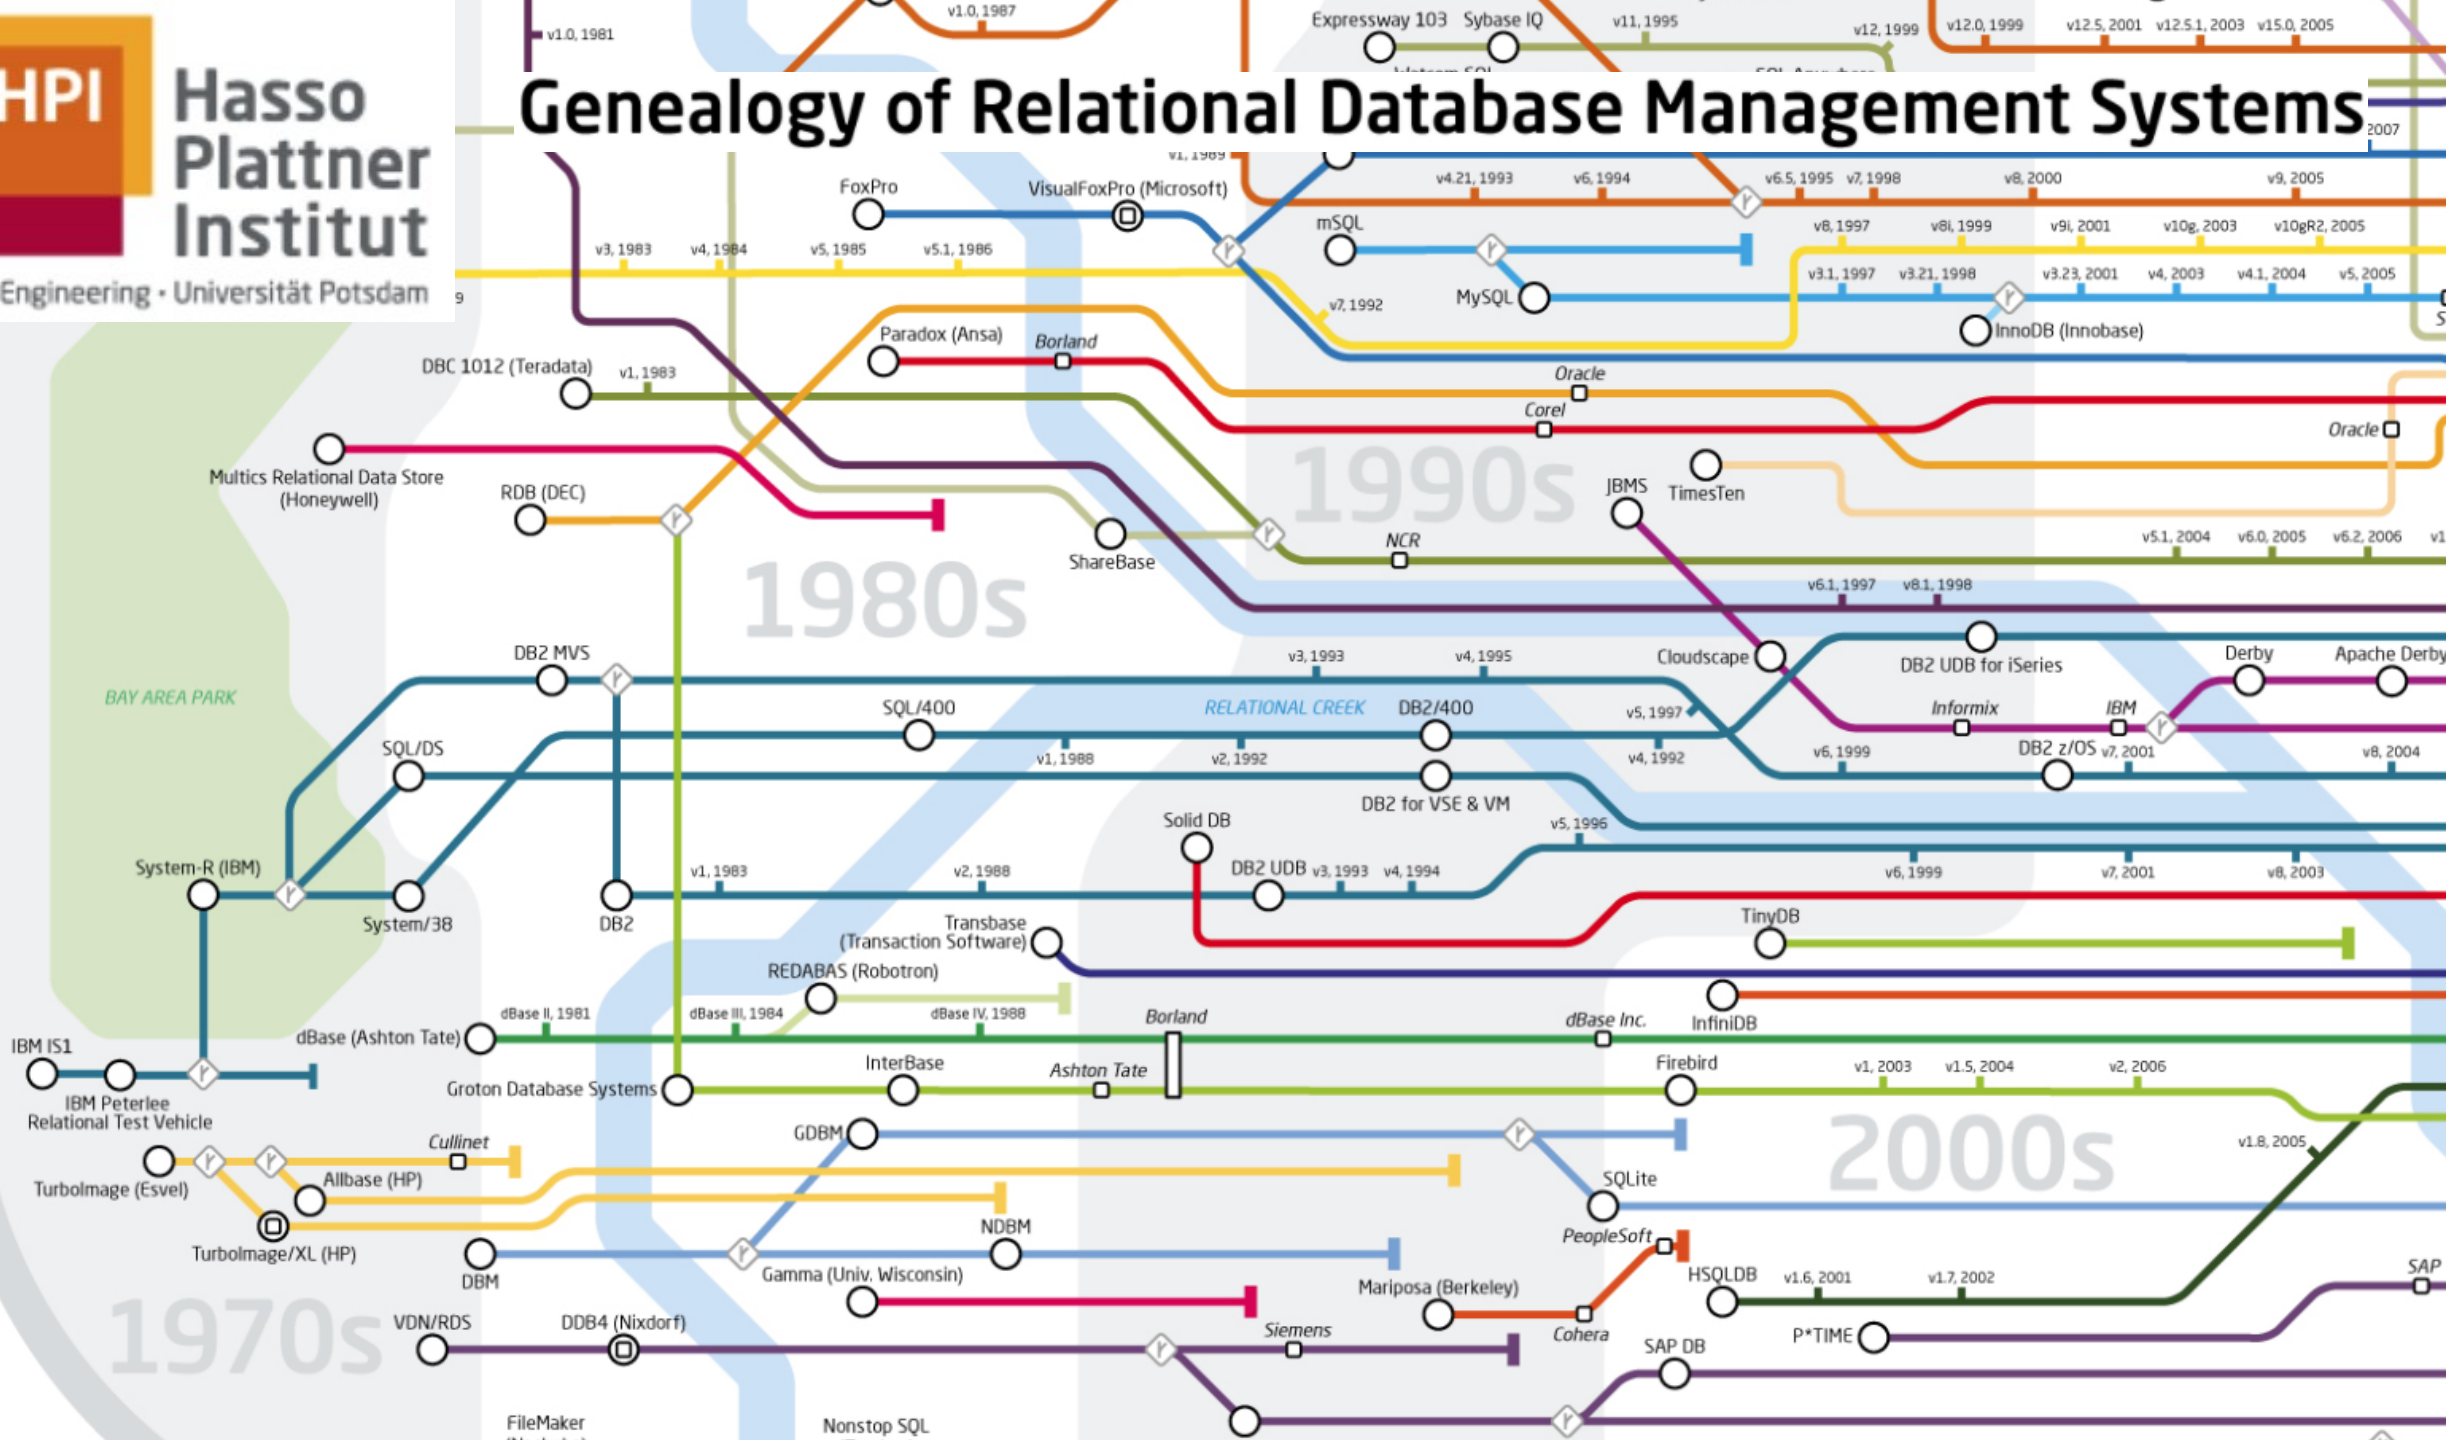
HPI Hasso Plattner Institut
Engineering · Universität Potsdam

Genealogy of Relational Database Management Systems

v1.0, 1981
v1.0, 1987
Expressway 103
Sybase IQ
v11, 1995
v12, 1999
v12.0, 1999
v12.5, 2001
v12.5.1, 2003
v15.0, 2005
2007
FoxPro
VisualFoxPro (Microsoft)
v4.21, 1993
v6, 1994
v6.5, 1995
v7, 1998
v8, 2000
v9, 2005
mSQL
v8, 1997
v8i, 1999
v9i, 2001
v10g, 2003
v10gR2, 2005
v3, 1983
v4, 1984
v5, 1985
v5.1, 1986
v7, 1992
MySQL
v3.1, 1997
v3.21, 1998
v3.23, 2001
v4, 2003
v4.1, 2004
v5, 2005
InnoDB (Innobase)
Paradox (Ansa)
Borland
DBC 1012 (Teradata)
v1, 1983
Oracle
Corel
Oracle
Multics Relational Data Store (Honeywell)
RDB (DEC)
1990s
JBMS
TimesTen
ShareBase
NCR
v5.1, 2004
v6.0, 2005
v6.2, 2006
1980s
v6.1, 1997
v8.1, 1998
DB2 MVS
v3, 1993
v4, 1995
Cloudscape
DB2 UDB for iSeries
Derby
Apache Derby
BAY AREA PARK
SQL/400
RELATIONAL CREEK
DB2/400
v5, 1997
Informix
IBM
SQL/DS
v1, 1988
v2, 1992
v4, 1992
v6, 1999
DB2 z/OS
v7, 2001
v8, 2004
DB2 for VSE & VM
Solid DB
v5, 1996
System-R (IBM)
DB2 UDB
v3, 1993
v4, 1994
v6, 1999
v7, 2001
v8, 2003
System/38
DB2
v1, 1983
v2, 1988
Transbase (Transaction Software)
TinyDB
REDABAS (Robotron)
IBM IS1
dBase (Ashton Tate)
dBase II, 1981
dBase III, 1984
dBase IV, 1988
Borland
dBase Inc.
InfiniDB
IBM Peterlee Relational Test Vehicle
InterBase
Ashton Tate
Firebird
v1, 2003
v1.5, 2004
v2, 2006
Groton Database Systems
Cullinet
GDBM
v1.8, 2005
TurboImage (Esvel)
Allbase (HP)
SQLite
2000s
TurboImage/XL (HP)
NDBM
PeopleSoft
DBM
Gamma (Univ. Wisconsin)
HSQLDB
v1.6, 2001
v1.7, 2002
Mariposa (Berkeley)
SAP
1970s
VDN/RDS
DDB4 (Nixdorf)
Siemens
Cohera
SAP DB
P*TIME
FileMaker
Nonstop SQL